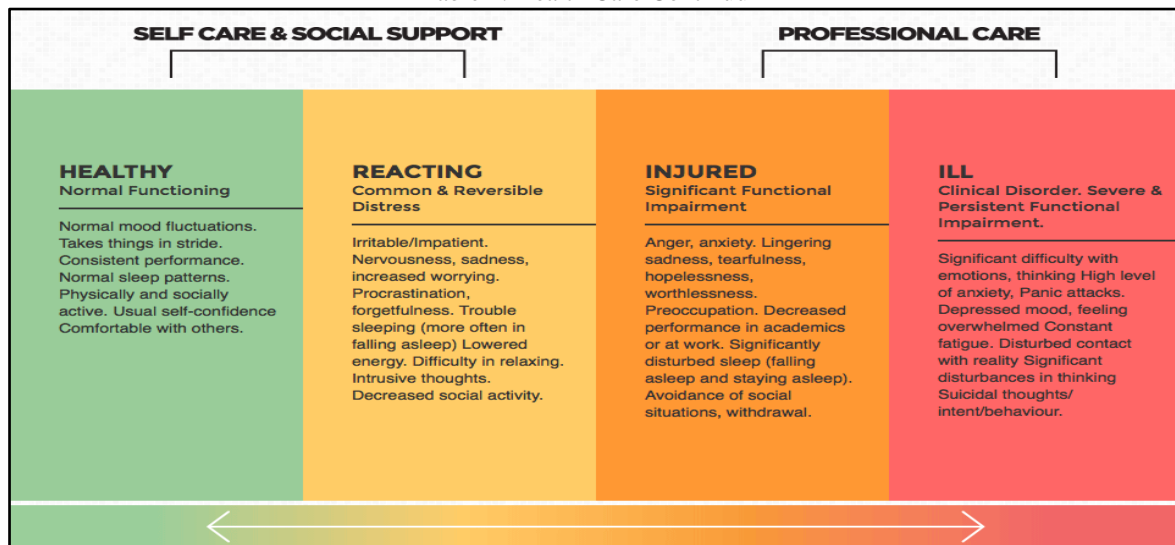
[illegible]

SELF CARE & SOCIAL SUPPORT

PROFESSIONAL CARE

HEALTHY
Normal Functioning

Normal mood fluctuations. Takes things in stride. Consistent performance. Normal sleep patterns. Physically and socially active. Usual self-confidence Comfortable with others.

REACTING
Common & Reversible Distress

Irritable/Impatient. Nervousness, sadness, increased worrying. Procrastination, forgetfulness. Trouble sleeping (more often in falling asleep) Lowered energy. Difficulty in relaxing. Intrusive thoughts. Decreased social activity.

INJURED
Significant Functional Impairment

Anger, anxiety. Lingering sadness, tearfulness, hopelessness, worthlessness. Preoccupation. Decreased performance in academics or at work. Significantly disturbed sleep (falling asleep and staying asleep). Avoidance of social situations, withdrawal.

ILL
Clinical Disorder. Severe & Persistent Functional Impairment.

Significant difficulty with emotions, thinking High level of anxiety, Panic attacks. Depressed mood, feeling overwhelmed Constant fatigue. Disturbed contact with reality Significant disturbances in thinking Suicidal thoughts/ intent/behaviour.